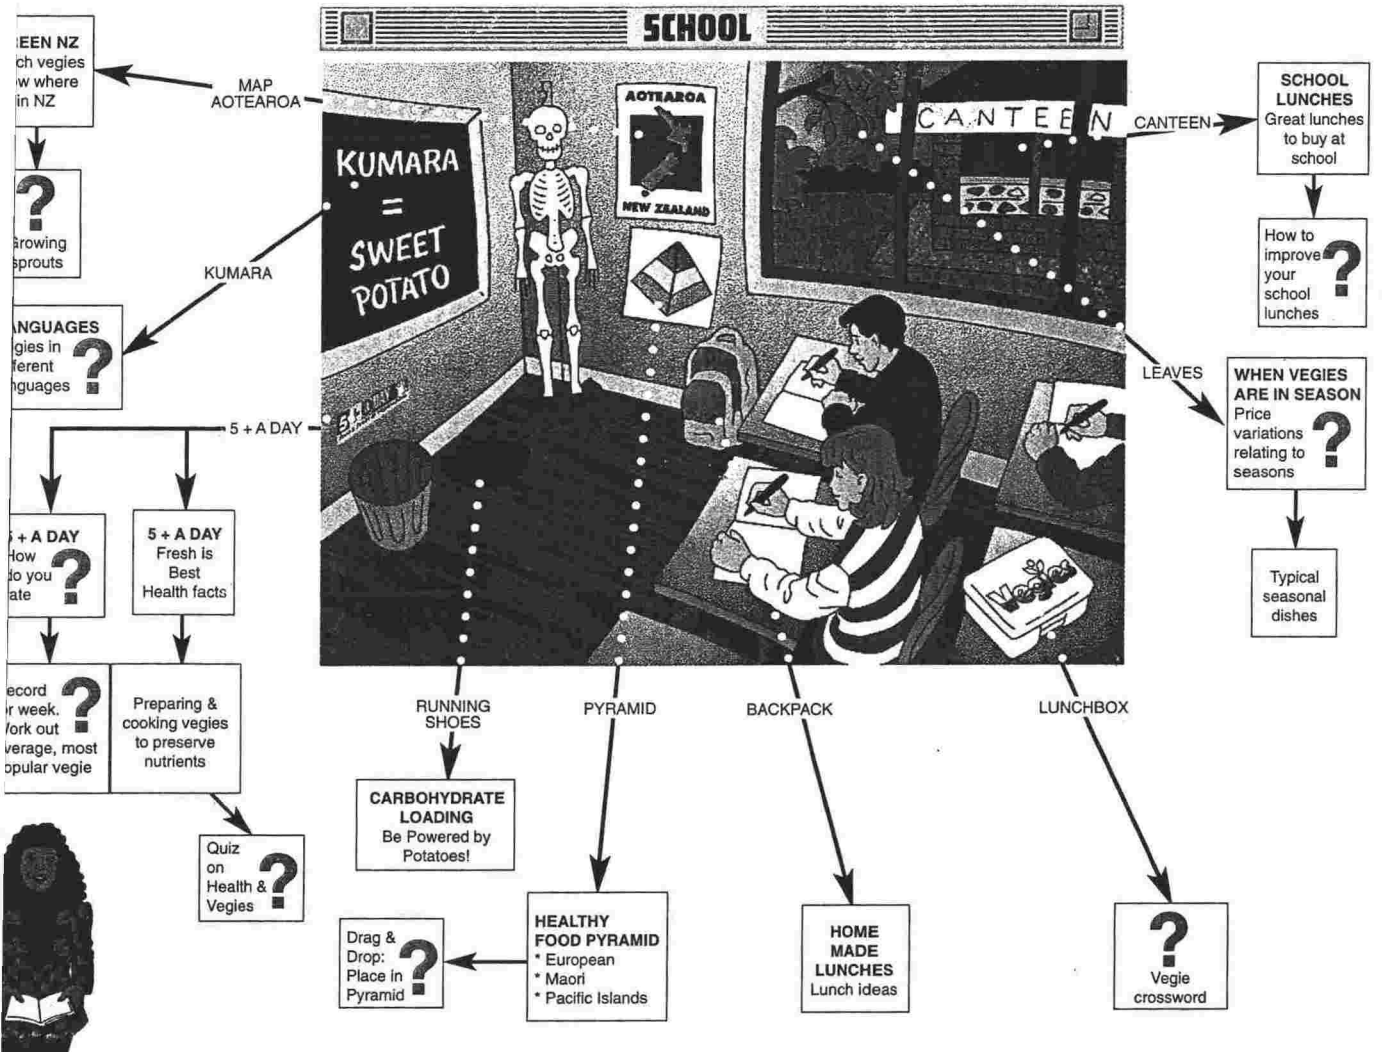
SCHOOL

EEN NZ
ch vegies
w where
in NZ

MAP AOTEAROA

?
Growing
sprouts

KUMARA

ANGUAGES
gies in
ferent
nguages ?

5 + A DAY

5 + A DAY
How
do you ?
ate

5 + A DAY
Fresh is
Best
Health facts

ecord
r week.
Vork out ?
verage, most
opular vegie

Preparing & cooking vegies to preserve nutrients

Quiz on Health & Vegies ?

KUMARA = SWEET POTATO

AOTEAROA
NEW ZEALAND

5+A DAY

CANTEEN

CANTEEN

SCHOOL LUNCHES
Great lunches to buy at school

How to improve your school lunches ?

LEAVES

WHEN VEGIES ARE IN SEASON
Price variations relating to seasons ?

Typical seasonal dishes

Vegies

RUNNING SHOES

PYRAMID

BACKPACK

LUNCHBOX

CARBOHYDRATE LOADING
Be Powered by Potatoes!

Drag & Drop: Place in Pyramid ?

HEALTHY FOOD PYRAMID
* European
* Maori
* Pacific Islands

HOME MADE LUNCHES
Lunch ideas

?
Vegie crossword